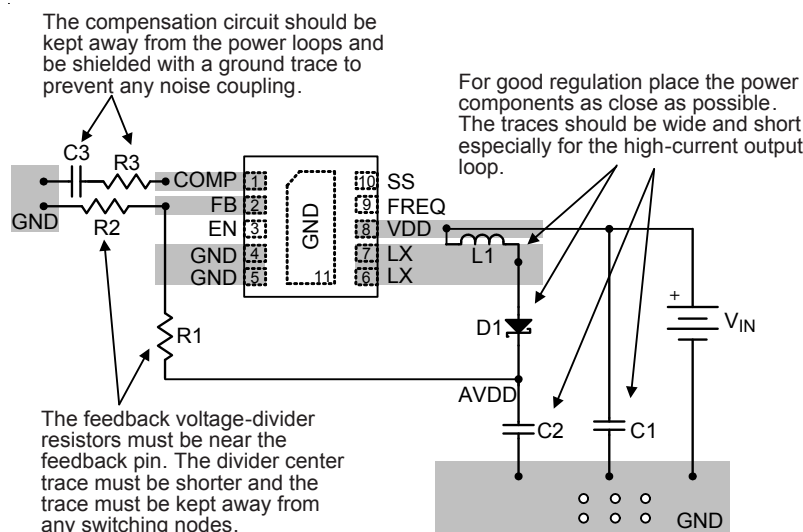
The compensation circuit should be kept away from the power loops and be shielded with a ground trace to prevent any noise coupling.

For good regulation place the power components as close as possible. The traces should be wide and short especially for the high-current output loop.

C3
R3
COMP
1
10
SS
GND
FB
2
9
FREQ
R2
EN
3
GND
8
VDD
GND
4
7
LX
L1
GND
5
11
6
LX
+
$V_{IN}$
D1
R1
AVDD
C2
C1

The feedback voltage-divider resistors must be near the feedback pin. The divider center trace must be shorter and the trace must be kept away from any switching nodes.

GND